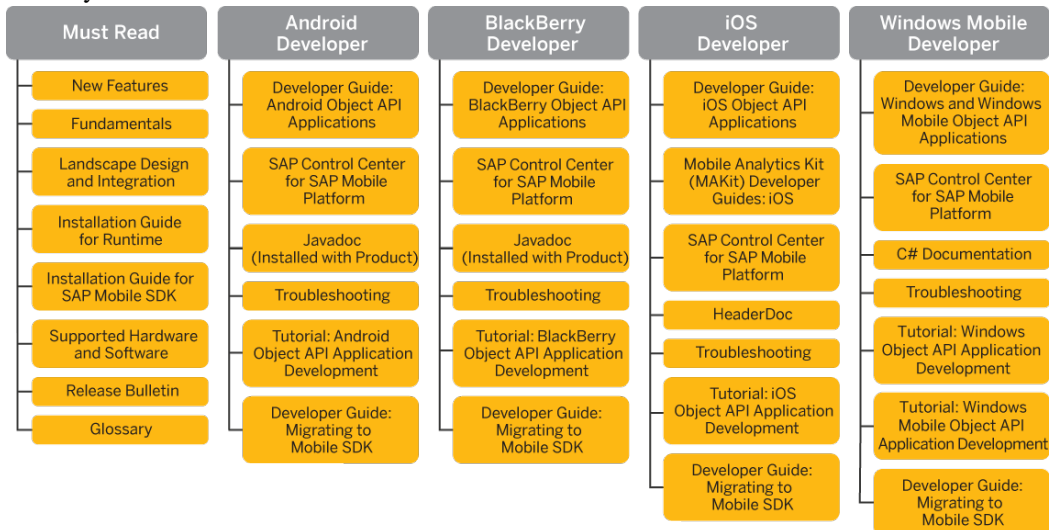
Must Read

New Features

Fundamentals

Landscape Design and Integration

Installation Guide for Runtime

Installation Guide for SAP Mobile SDK

Supported Hardware and Software

Release Bulletin

Glossary

Android Developer

Developer Guide: Android Object API Applications

SAP Control Center for SAP Mobile Platform

Javadoc (Installed with Product)

Troubleshooting

Tutorial: Android Object API Application Development

Developer Guide: Migrating to Mobile SDK

BlackBerry Developer

Developer Guide: BlackBerry Object API Applications

SAP Control Center for SAP Mobile Platform

Javadoc (Installed with Product)

Troubleshooting

Tutorial: BlackBerry Object API Application Development

Developer Guide: Migrating to Mobile SDK

iOS Developer

Developer Guide: iOS Object API Applications

Mobile Analytics Kit (MAKit) Developer Guides: iOS

SAP Control Center for SAP Mobile Platform

HeaderDoc

Troubleshooting

Tutorial: iOS Object API Application Development

Developer Guide: Migrating to Mobile SDK

Windows Mobile Developer

Developer Guide: Windows and Windows Mobile Object API Applications

SAP Control Center for SAP Mobile Platform

C# Documentation

Troubleshooting

Tutorial: Windows Object API Application Development

Tutorial: Windows Mobile Object API Application Development

Developer Guide: Migrating to Mobile SDK